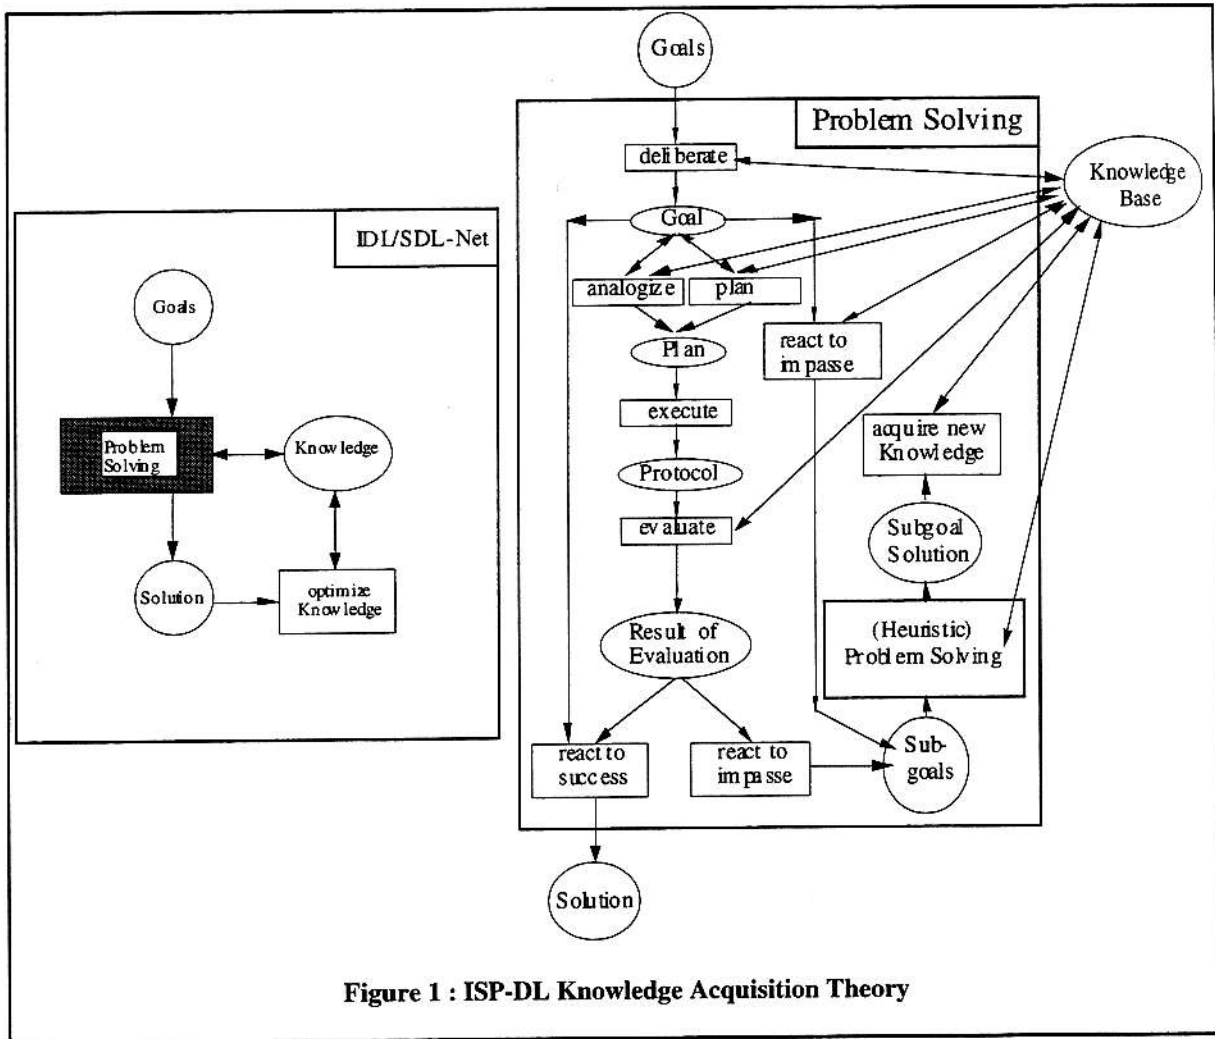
IDL/SDL-Net

Goals

Problem Solving

Knowledge

Solution

optimize Knowledge

Goals

Problem Solving

deliberate

Knowledge Base

Goal

analogize

plan

Plan

react to impasse

execute

acquire new Knowledge

Protocol

evaluate

Subgoal Solution

Result of Evaluation

(Heuristic) Problem Solving

react to success

react to impasse

Sub-goals

Solution

Figure 1 : ISP-DL Knowledge Acquisition Theory